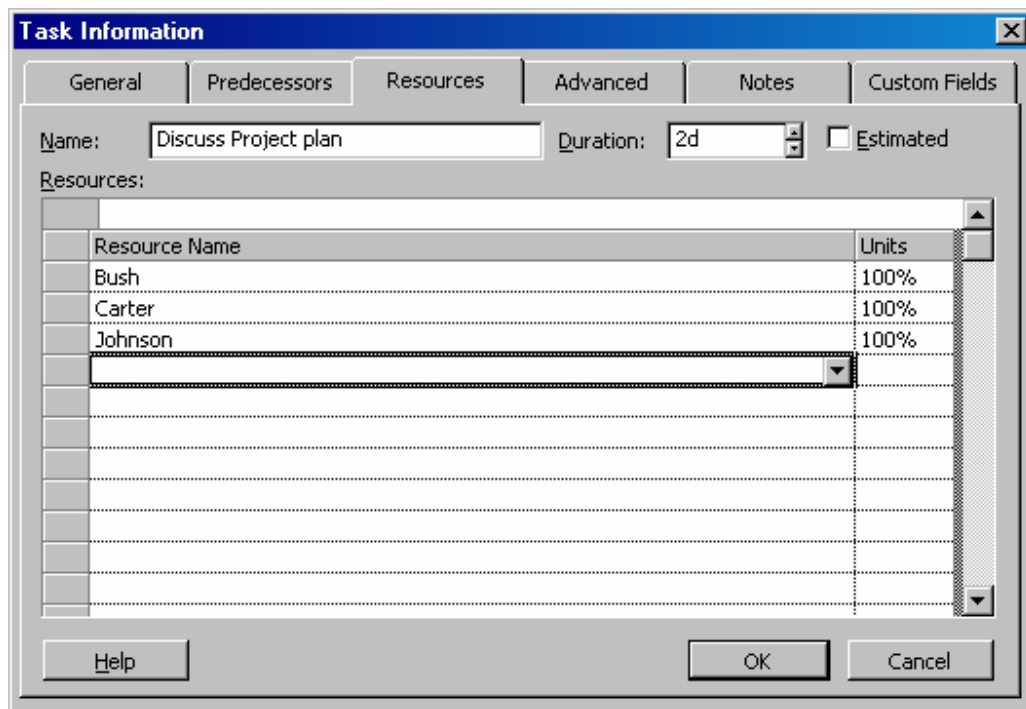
Task Information

General | Predecessors | Resources | Advanced | Notes | Custom Fields

Name: Discuss Project plan

Duration: 2d

Estimated

Resources:

| Resource Name | Units |
|---|---|
| Bush | 100% |
| Carter | 100% |
| Johnson | 100% |

Help

OK

Cancel